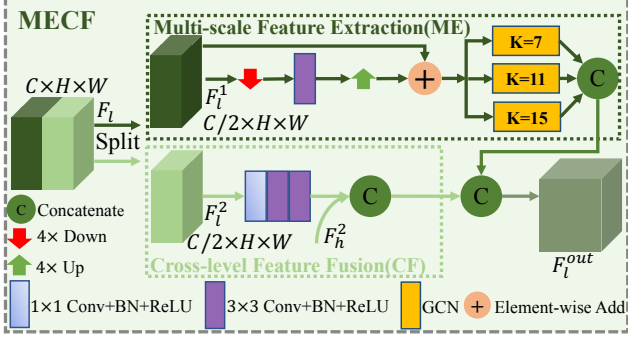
MECF

Multi-scale Feature Extraction(ME)

$C \times H \times W$

$F_l$

Split

$F_l^1$

$C/2 \times H \times W$

+

K=7

K=11

K=15

C

Cross-level Feature Fusion(CF)

$F_l^2$

$C/2 \times H \times W$

C

$F_h^2$

C

$F_l^{out}$

C Concatenate

4× Down

4× Up

1×1 Conv+BN+ReLU

3×3 Conv+BN+ReLU

GCN

+ Element-wise Add